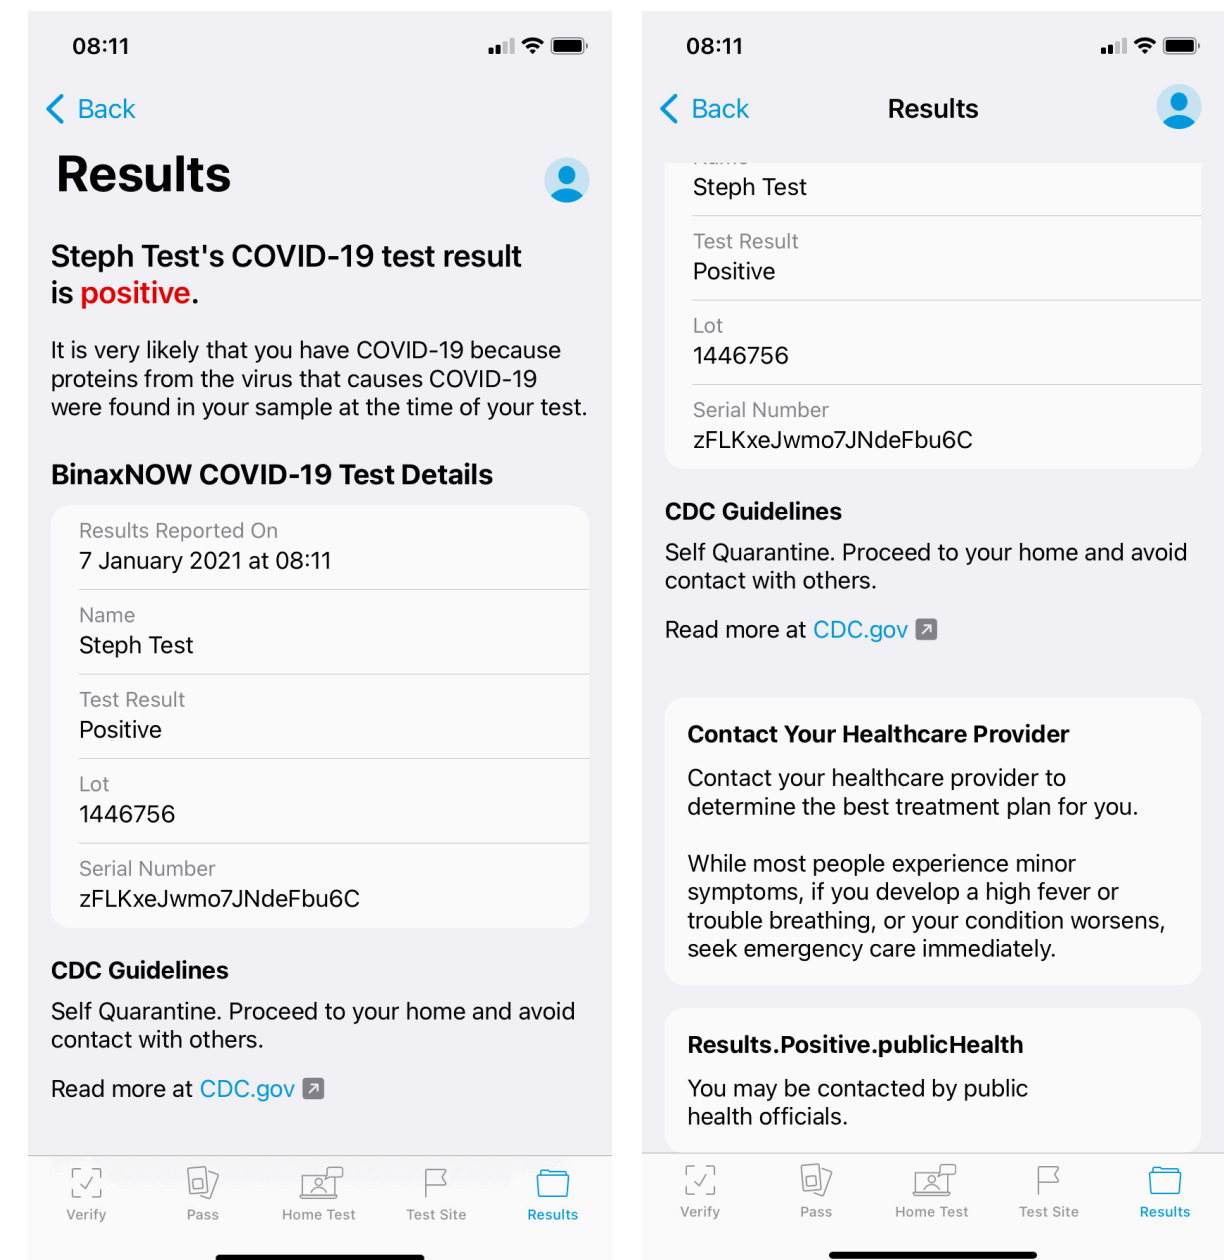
08:11

Back

Results

Steph Test's COVID-19 test result is positive.

It is very likely that you have COVID-19 because proteins from the virus that causes COVID-19 were found in your sample at the time of your test.

BinaxNOW COVID-19 Test Details

Results Reported On
7 January 2021 at 08:11

Name
Steph Test

Test Result
Positive

Lot
1446756

Serial Number
zFLKxeJwmo7JNdeFbu6C

CDC Guidelines

Self Quarantine. Proceed to your home and avoid contact with others.

Read more at CDC.gov

Verify Pass Home Test Test Site Results

08:11

Back Results

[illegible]
Steph Test

Test Result
Positive

Lot
1446756

Serial Number
zFLKxeJwmo7JNdeFbu6C

CDC Guidelines

Self Quarantine. Proceed to your home and avoid contact with others.

Read more at CDC.gov

Contact Your Healthcare Provider

Contact your healthcare provider to determine the best treatment plan for you.

While most people experience minor symptoms, if you develop a high fever or trouble breathing, or your condition worsens, seek emergency care immediately.

Results.Positive.publicHealth

You may be contacted by public health officials.

Verify Pass Home Test Test Site Results